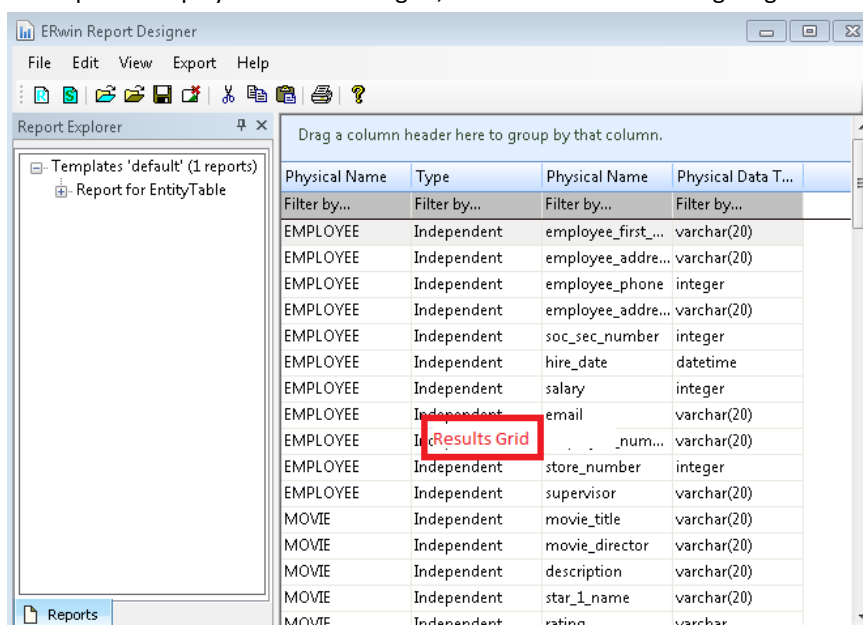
ERwin Report Designer

File Edit View Export Help

Report Explorer

Templates 'default' (1 reports)
Report for EntityTable

Reports

Drag a column header here to group by that column.

| Physical Name | Type | Physical Name | Physical Data T... |
|---|---|---|---|
| Filter by... | Filter by... | Filter by... | Filter by... |
| EMPLOYEE | Independent | employee_first_... | varchar(20) |
| EMPLOYEE | Independent | employee_addre... | varchar(20) |
| EMPLOYEE | Independent | employee_phone | integer |
| EMPLOYEE | Independent | employee_addre... | varchar(20) |
| EMPLOYEE | Independent | soc_sec_number | integer |
| EMPLOYEE | Independent | hire_date | datetime |
| EMPLOYEE | Independent | salary | integer |
| EMPLOYEE | Independent | email | varchar(20) |
| EMPLOYEE | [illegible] | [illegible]_num... | varchar(20) |
| EMPLOYEE | Independent | store_number | integer |
| EMPLOYEE | Independent | supervisor | varchar(20) |
| MOVIE | Independent | movie_title | varchar(20) |
| MOVIE | Independent | movie_director | varchar(20) |
| MOVIE | Independent | description | varchar(20) |
| MOVIE | Independent | star_1_name | varchar(20) |
| MOVIE | Independent | rating | varchar |

Results Grid